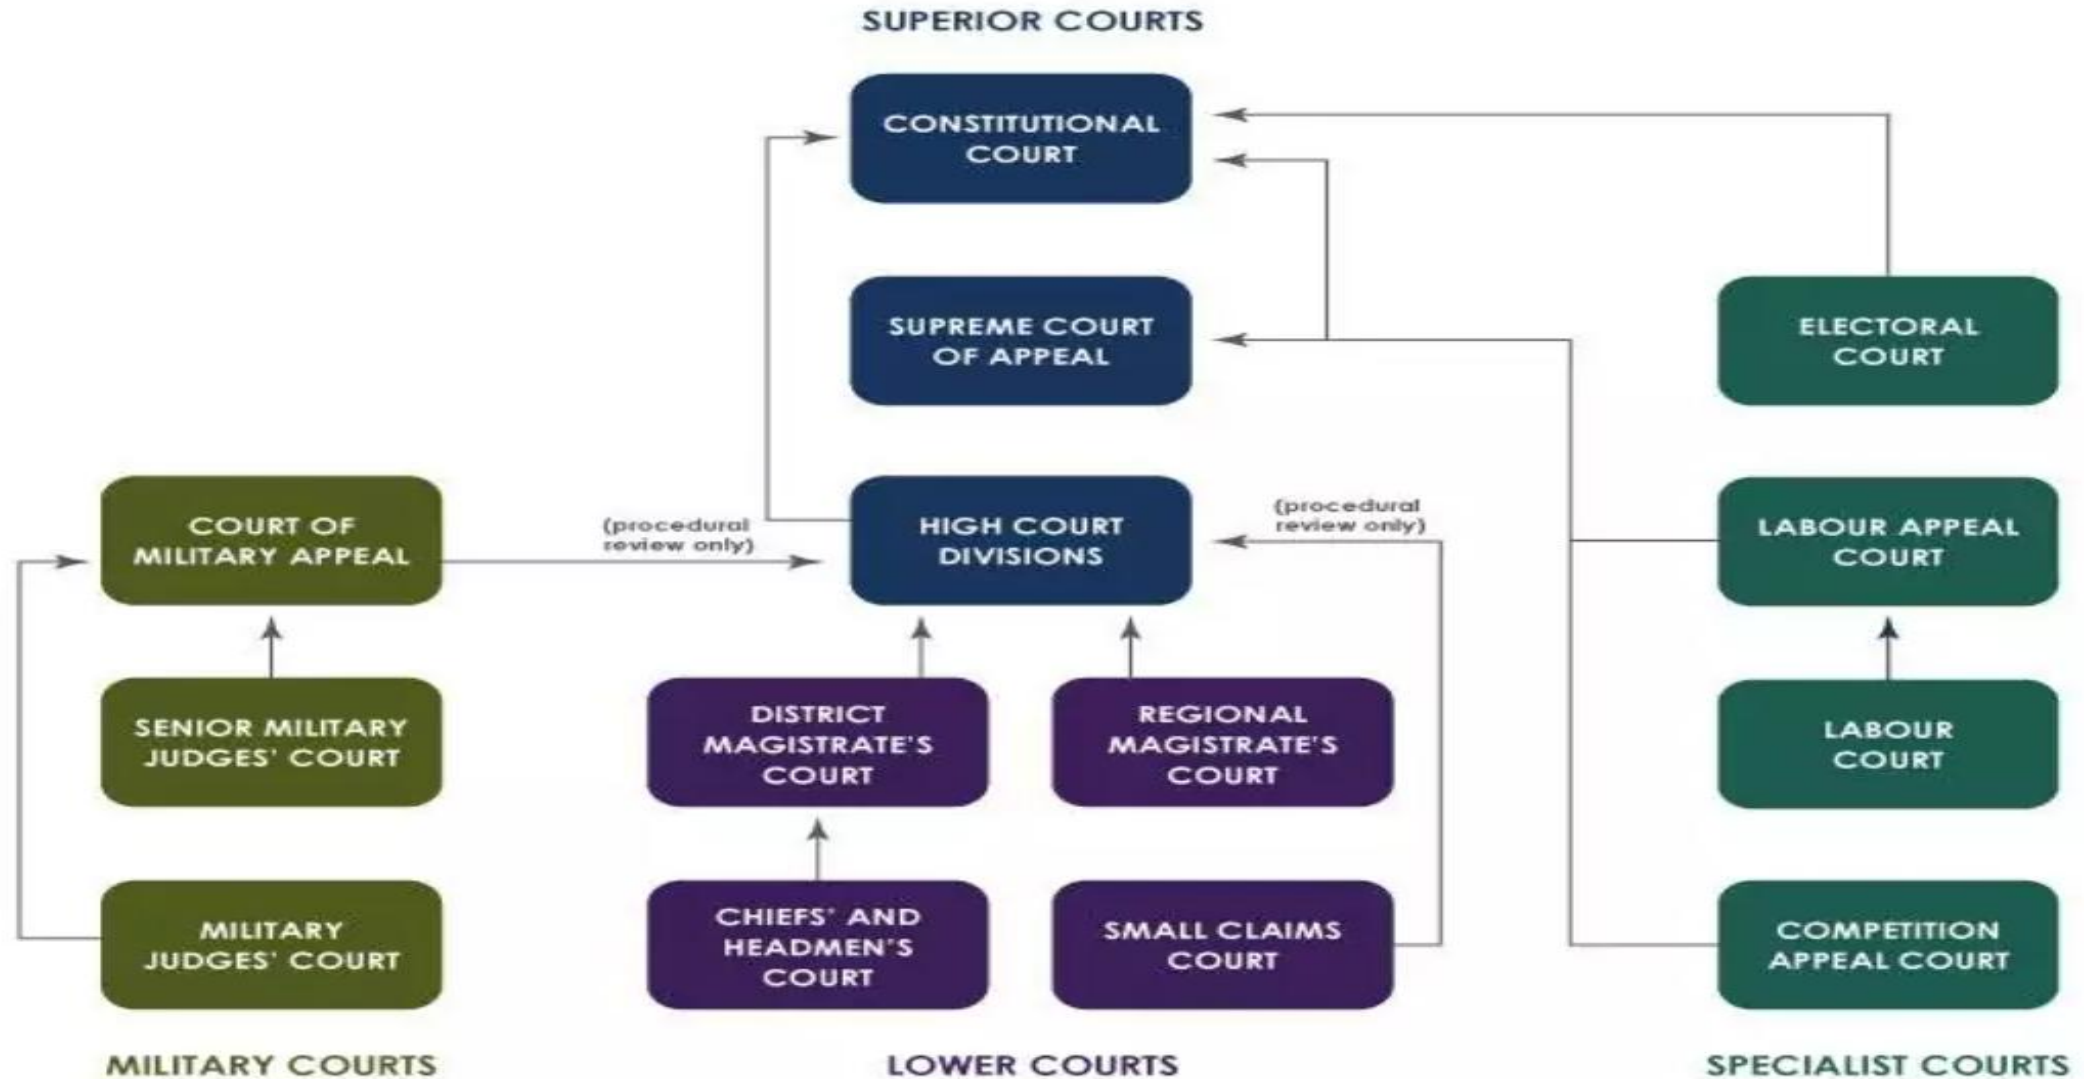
SUPERIOR COURTS

CONSTITUTIONAL COURT

SUPREME COURT OF APPEAL

ELECTORAL COURT

COURT OF MILITARY APPEAL

(procedural review only)

HIGH COURT DIVISIONS

(procedural review only)

LABOUR APPEAL COURT

SENIOR MILITARY JUDGES' COURT

DISTRICT MAGISTRATE'S COURT

REGIONAL MAGISTRATE'S COURT

LABOUR COURT

MILITARY JUDGES' COURT

CHIEFS' AND HEADMEN'S COURT

SMALL CLAIMS COURT

COMPETITION APPEAL COURT

MILITARY COURTS

LOWER COURTS

SPECIALIST COURTS